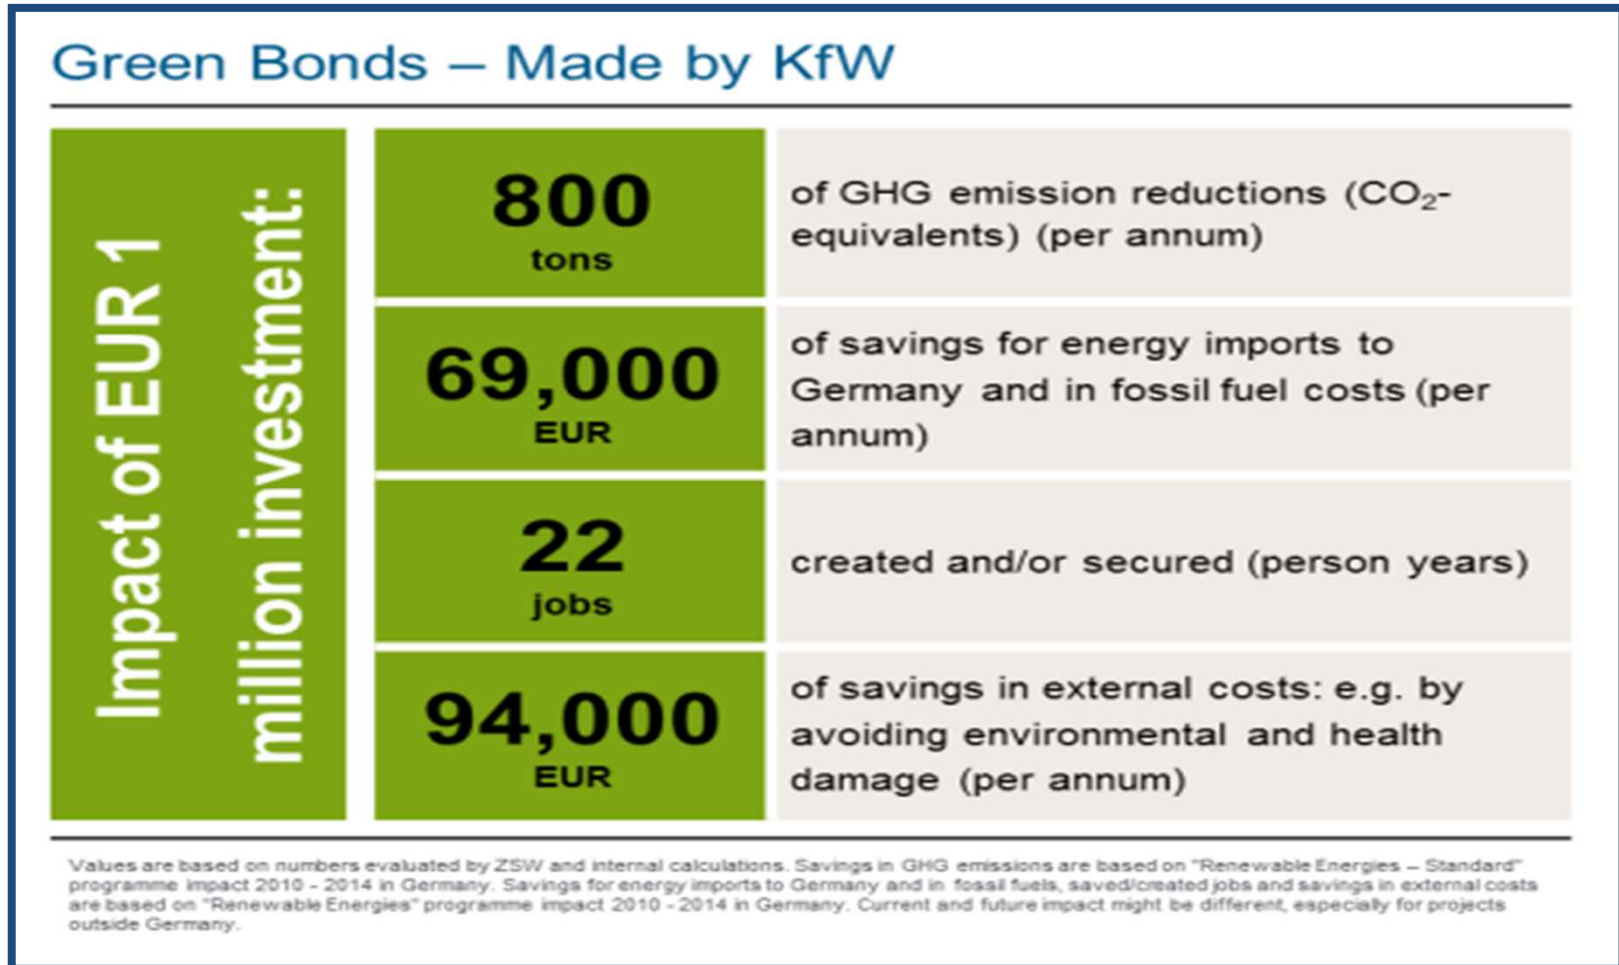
Green Bonds – Made by KfW

Impact of EUR 1 million investment:

| | |
|---|---|
| 800 tons | of GHG emission reductions ($CO_2$-equivalents) (per annum) |
| 69,000 EUR | of savings for energy imports to Germany and in fossil fuel costs (per annum) |
| 22 jobs | created and/or secured (person years) |
| 94,000 EUR | of savings in external costs: e.g. by avoiding environmental and health damage (per annum) |

Values are based on numbers evaluated by ZSW and internal calculations. Savings in GHG emissions are based on "Renewable Energies – Standard" programme impact 2010 - 2014 in Germany. Savings for energy imports to Germany and in fossil fuels, saved/created jobs and savings in external costs are based on "Renewable Energies" programme impact 2010 - 2014 in Germany. Current and future impact might be different, especially for projects outside Germany.